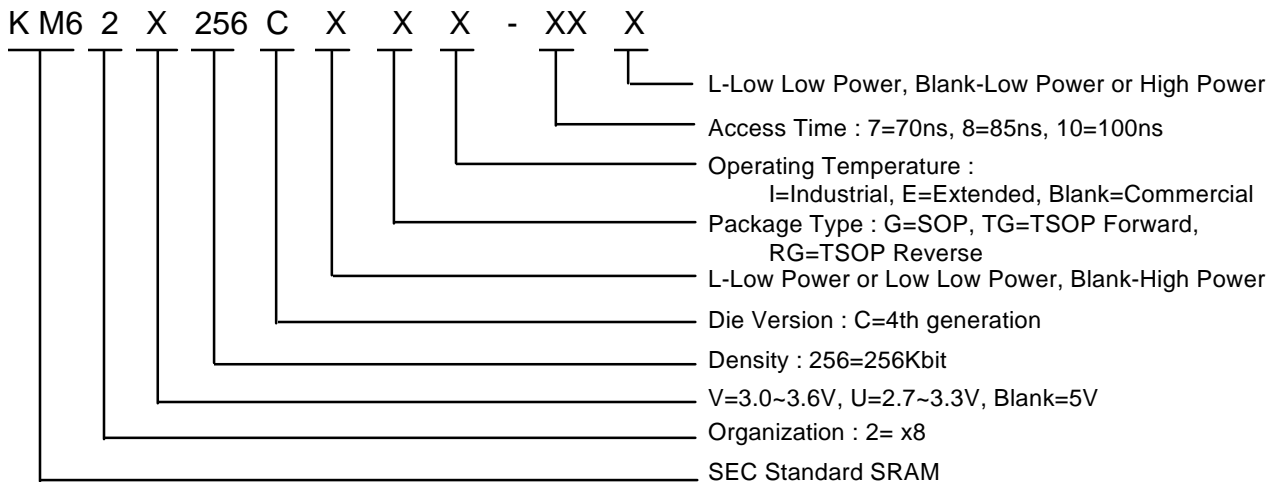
K M6 2 X 256 C X X X - XX X

L-Low Low Power, Blank-Low Power or High Power

Access Time : 7=70ns, 8=85ns, 10=100ns

Operating Temperature :
I=Industrial, E=Extended, Blank=Commercial

Package Type : G=SOP, TG=TSOP Forward,
RG=TSOP Reverse

L-Low Power or Low Low Power, Blank-High Power

Die Version : C=4th generation

Density : 256=256Kbit

V=3.0~3.6V, U=2.7~3.3V, Blank=5V

Organization : 2= x8

SEC Standard SRAM